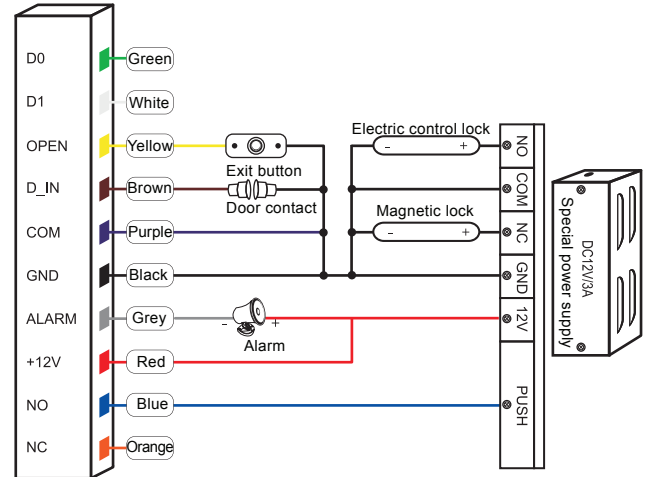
D0
D1
OPEN
D_IN
COM
GND
ALARM
+12V
NO
NC

Green
White
Yellow
Brown
Purple
Black
Grey
Red
Blue
Orange

Exit button
Door contact
Alarm
- +

Electric control lock
- +
Magnetic lock
- +

NO
COM
NC
GND
12V
PUSH

DC12V/3A
Special power supply